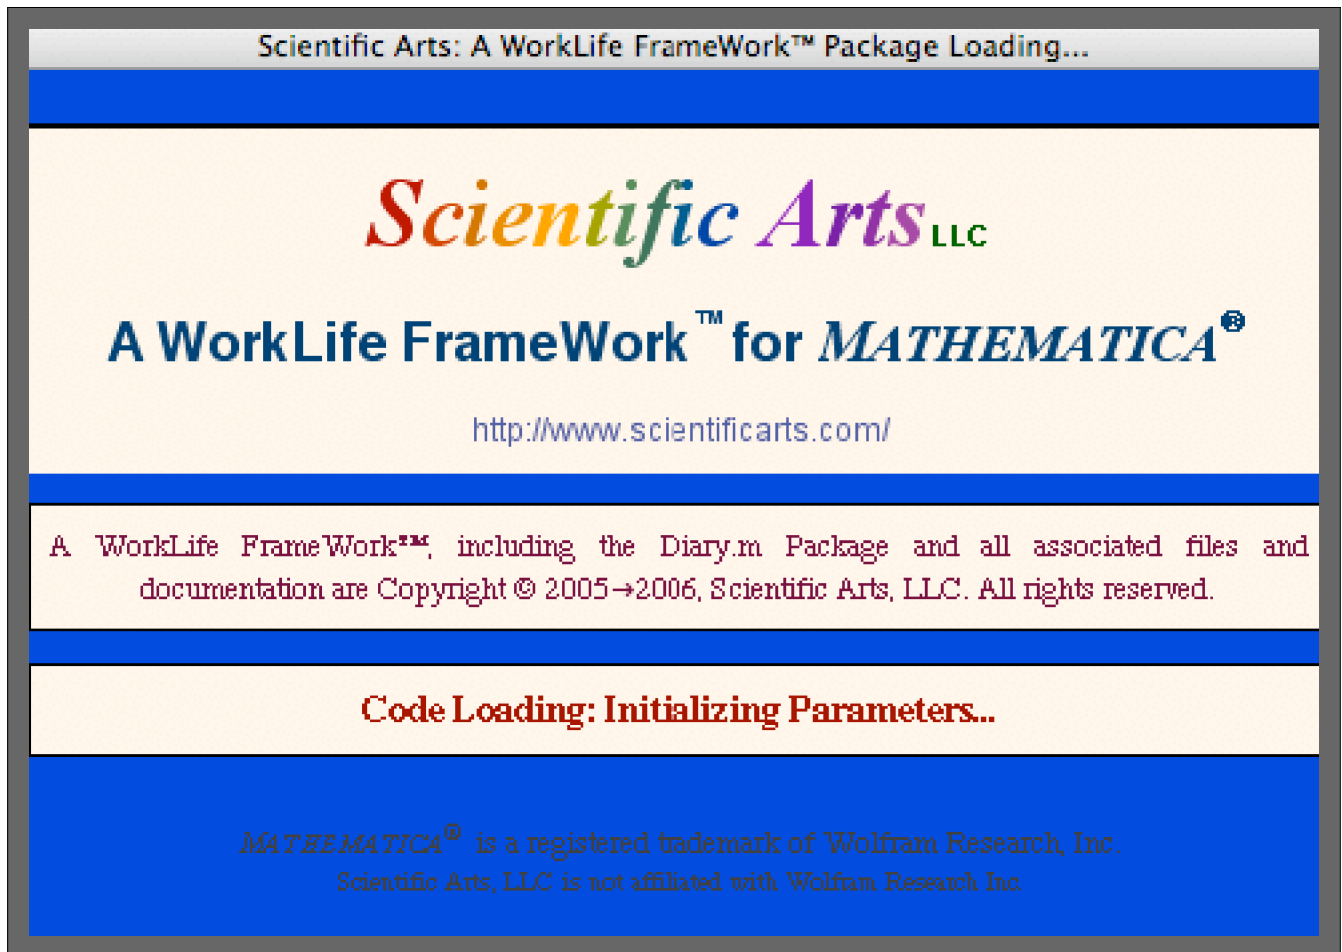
Scientific Arts: A WorkLife FrameWork™ Package Loading...

Scientific Arts LLC

A WorkLife FrameWork™ for MATHEMATICA®

http://www.scientificarts.com/

A WorkLife FrameWork℠, including the Diary.m Package and all associated files and documentation are Copyright © 2005→2006, Scientific Arts, LLC. All rights reserved.

Code Loading: Initializing Parameters...

MATHEMATICA® is a registered trademark of Wolfram Research, Inc.
Scientific Arts, LLC is not affiliated with Wolfram Research Inc.